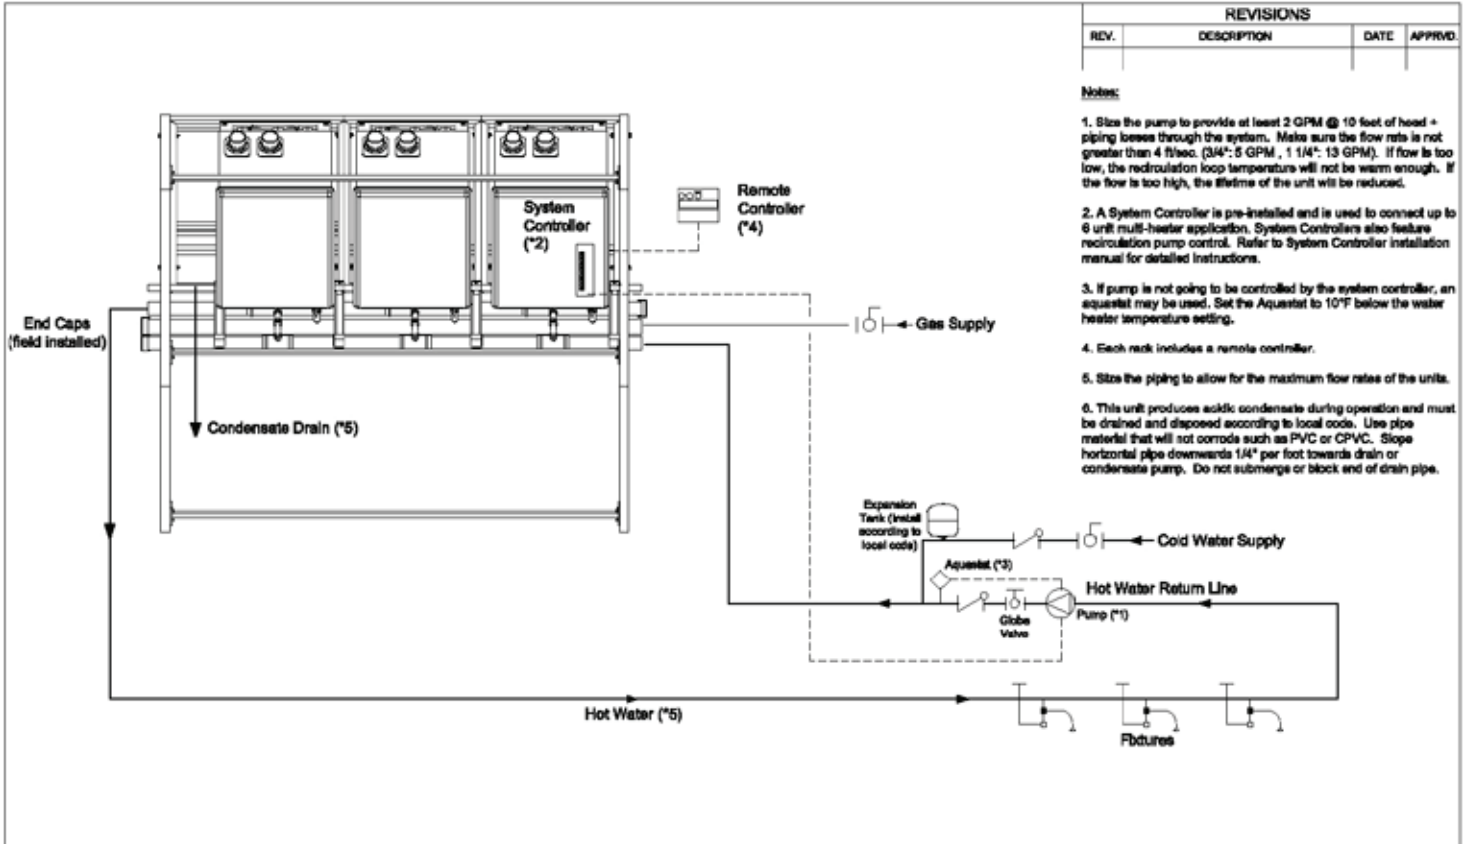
| REVISIONS | | | |
|---|---|---|---|
| REV. | DESCRIPTION | DATE | APPRVD. |
| | | | |

Notes:

1. Size the pump to provide at least 2 GPM @ 10 feet of head + piping losses through the system. Make sure the flow rate is not greater than 4 ft/sec. (3/4": 5 GPM , 1 1/4": 13 GPM). If flow is too low, the recirculation loop temperature will not be warm enough. If the flow is too high, the lifetime of the unit will be reduced.

2. A System Controller is pre-installed and is used to connect up to 6 unit multi-heater application. System Controllers also feature recirculation pump control. Refer to System Controller installation manual for detailed instructions.

3. If pump is not going to be controlled by the system controller, an aquastat may be used. Set the Aquastat to 10°F below the water heater temperature setting.

4. Each rack includes a remote controller.

5. Size the piping to allow for the maximum flow rates of the units.

6. This unit produces acidic condensate during operation and must be drained and disposed according to local code. Use pipe material that will not corrode such as PVC or CPVC. Slope horizontal pipe downwards 1/4" per foot towards drain or condensate pump. Do not submerge or block end of drain pipe.

System Controller (*2)

Remote Controller (*4)

End Caps (field installed)

Gas Supply

Condensate Drain (*5)

Expansion Tank (install according to local code)

Cold Water Supply

Aquastat (*3)

Hot Water Return Line

Globe Valve

Pump (*1)

Hot Water (*5)

Fixtures